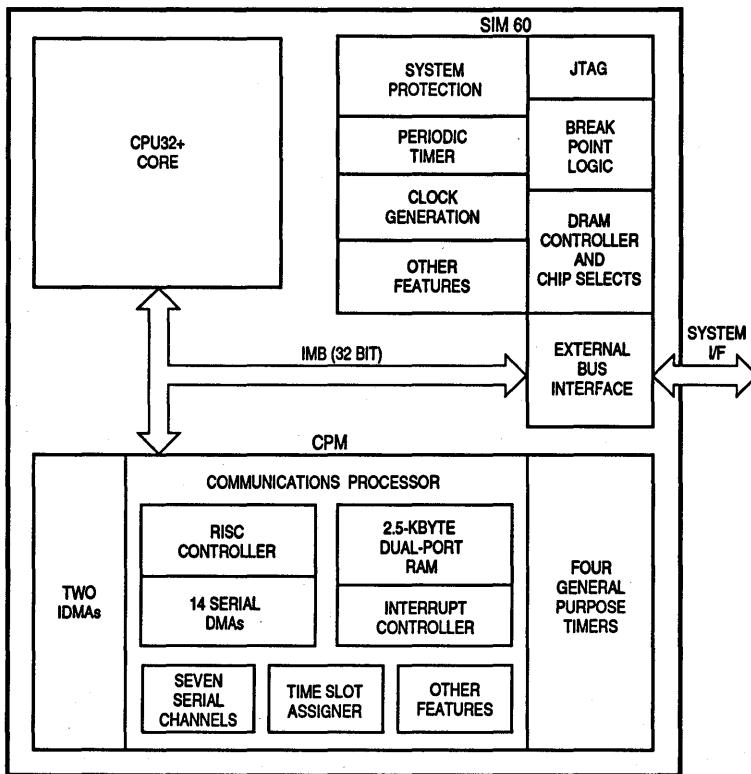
CPU32+
CORE

SIM 60

SYSTEM
PROTECTION

JTAG

PERIODIC
TIMER

BREAK
POINT
LOGIC

CLOCK
GENERATION

DRAM
CONTROLLER
AND
CHIP SELECTS

OTHER
FEATURES

IMB (32 BIT)

EXTERNAL
BUS
INTERFACE

SYSTEM
I/F

CPM

COMMUNICATIONS PROCESSOR

TWO
IDMAs

RISC
CONTROLLER

14 SERIAL
DMAs

2.5-KBYTE
DUAL-PORT
RAM

INTERRUPT
CONTROLLER

FOUR
GENERAL
PURPOSE
TIMERS

SEVEN
SERIAL
CHANNELS

TIME SLOT
ASSIGNER

OTHER
FEATURES